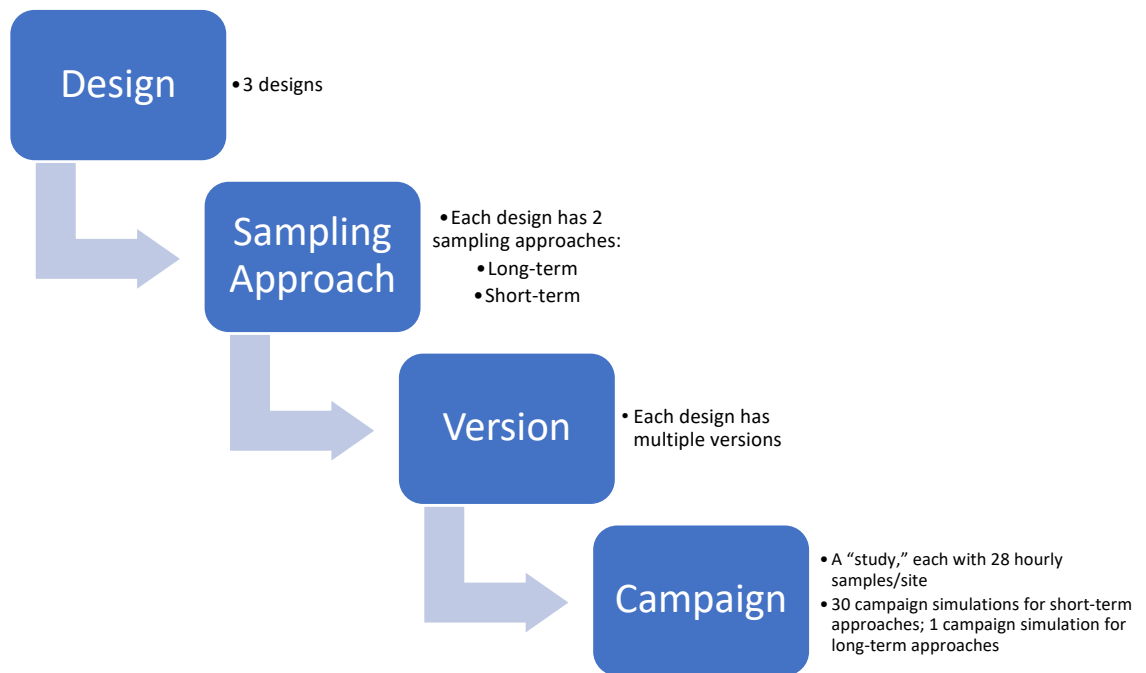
Design

• 3 designs

Sampling Approach

• Each design has 2 sampling approaches:
• Long-term
• Short-term

Version

• Each design has multiple versions

Campaign

• A “study,” each with 28 hourly samples/site
• 30 campaign simulations for short-term approaches; 1 campaign simulation for long-term approaches